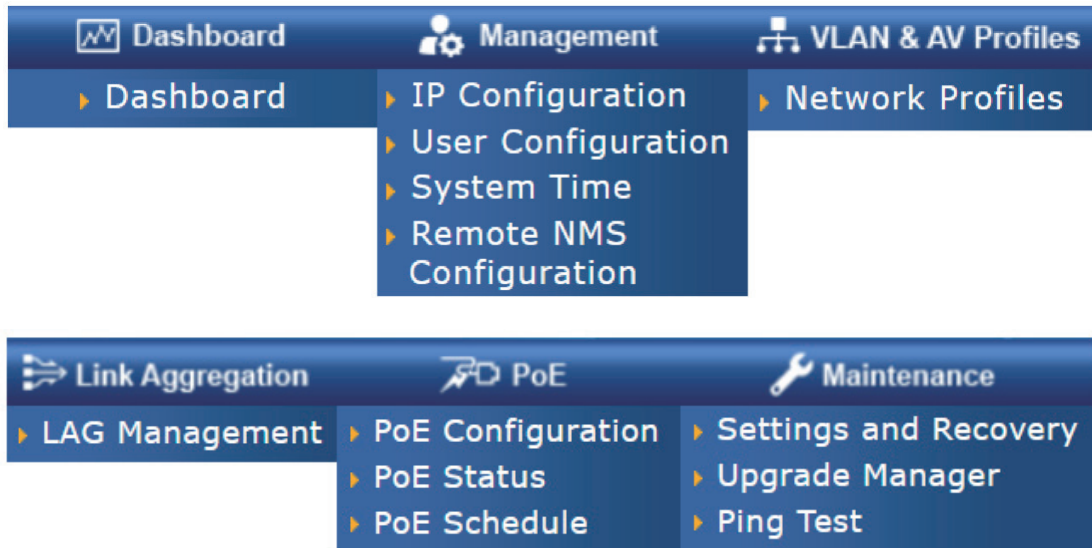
Dashboard
Dashboard

Management
IP Configuration
User Configuration
System Time
Remote NMS Configuration

VLAN & AV Profiles
Network Profiles

Link Aggregation
LAG Management

PoE
PoE Configuration
PoE Status
PoE Schedule

Maintenance
Settings and Recovery
Upgrade Manager
Ping Test